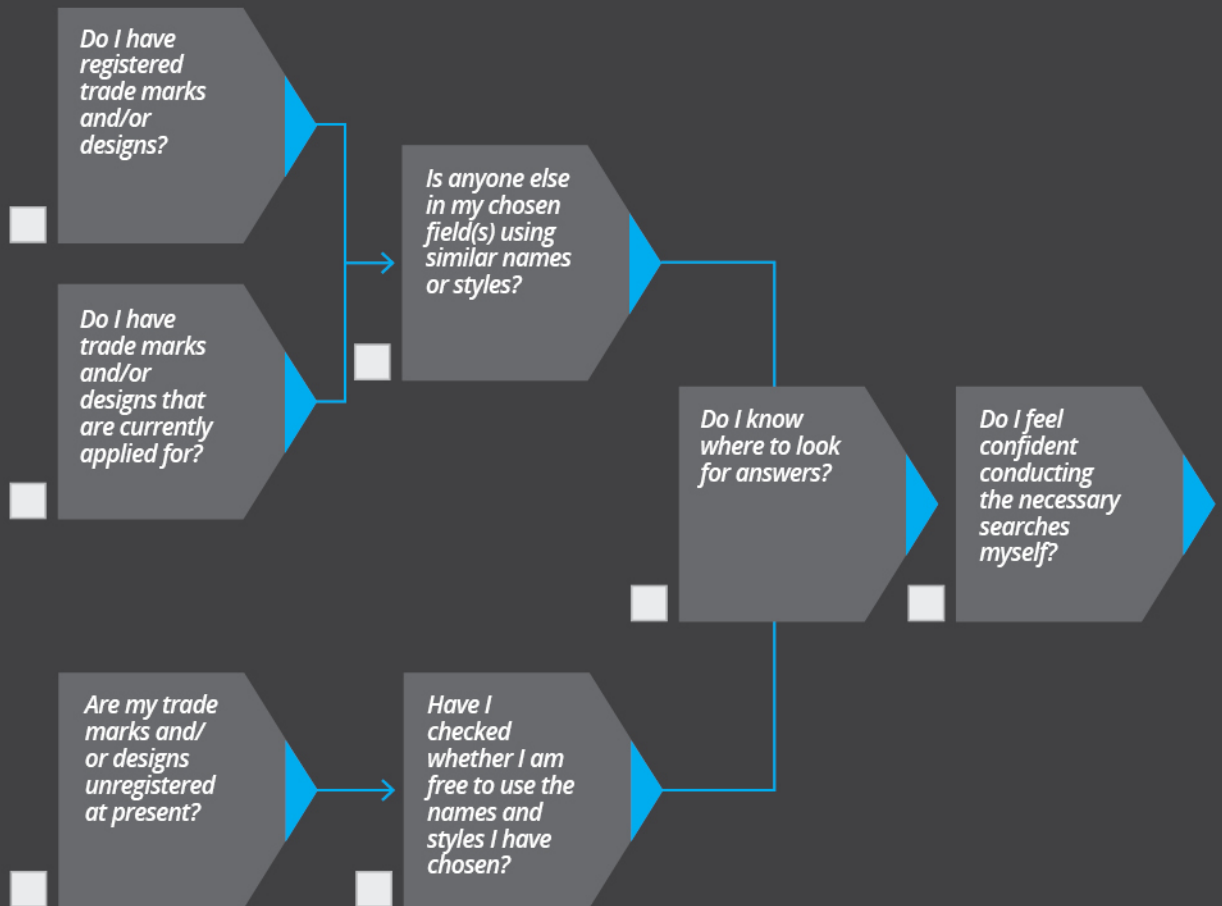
Do I have registered trade marks and/or designs?

Do I have trade marks and/or designs that are currently applied for?

Is anyone else in my chosen field(s) using similar names or styles?

Do I know where to look for answers?

Do I feel confident conducting the necessary searches myself?

Are my trade marks and/ or designs unregistered at present?

Have I checked whether I am free to use the names and styles I have chosen?